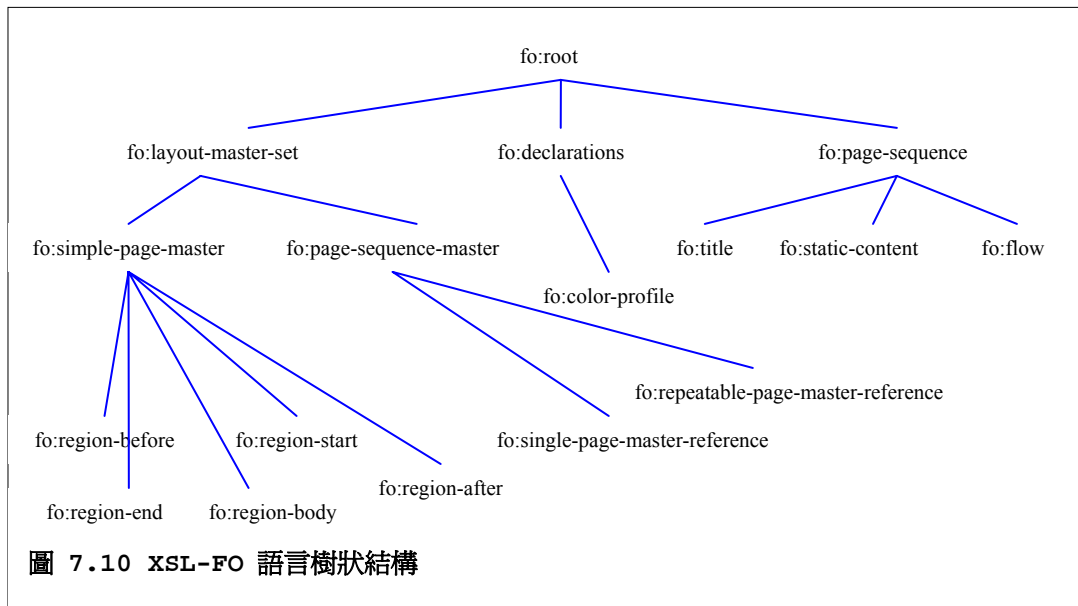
fo:root

fo:layout-master-set
fo:declarations
fo:page-sequence

fo:simple-page-master
fo:page-sequence-master
fo:color-profile
fo:title
fo:static-content
fo:flow

fo:repeatable-page-master-reference
fo:region-before
fo:region-start
fo:single-page-master-reference
fo:region-after
fo:region-end
fo:region-body

圖 7.10 XSL-FO 語言樹狀結構